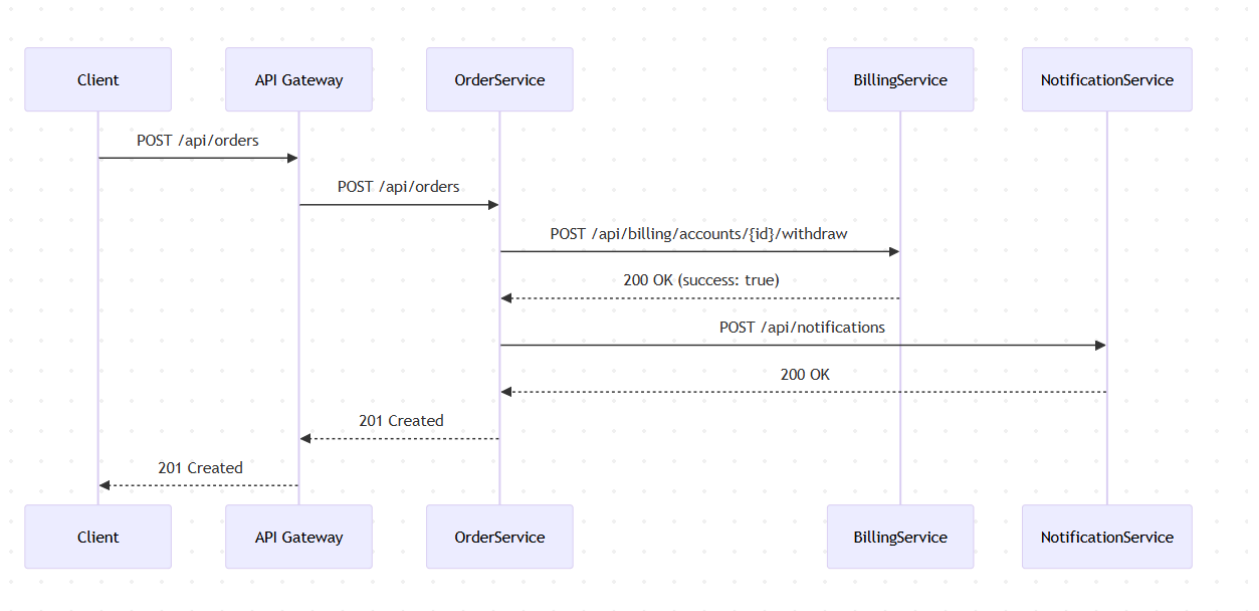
Client

API Gateway

OrderService

BillingService

NotificationService

POST /api/orders

POST /api/orders

POST /api/billing/accounts/{id}/withdraw

200 OK (success: true)

POST /api/notifications

200 OK

201 Created

201 Created

Client

API Gateway

OrderService

BillingService

NotificationService